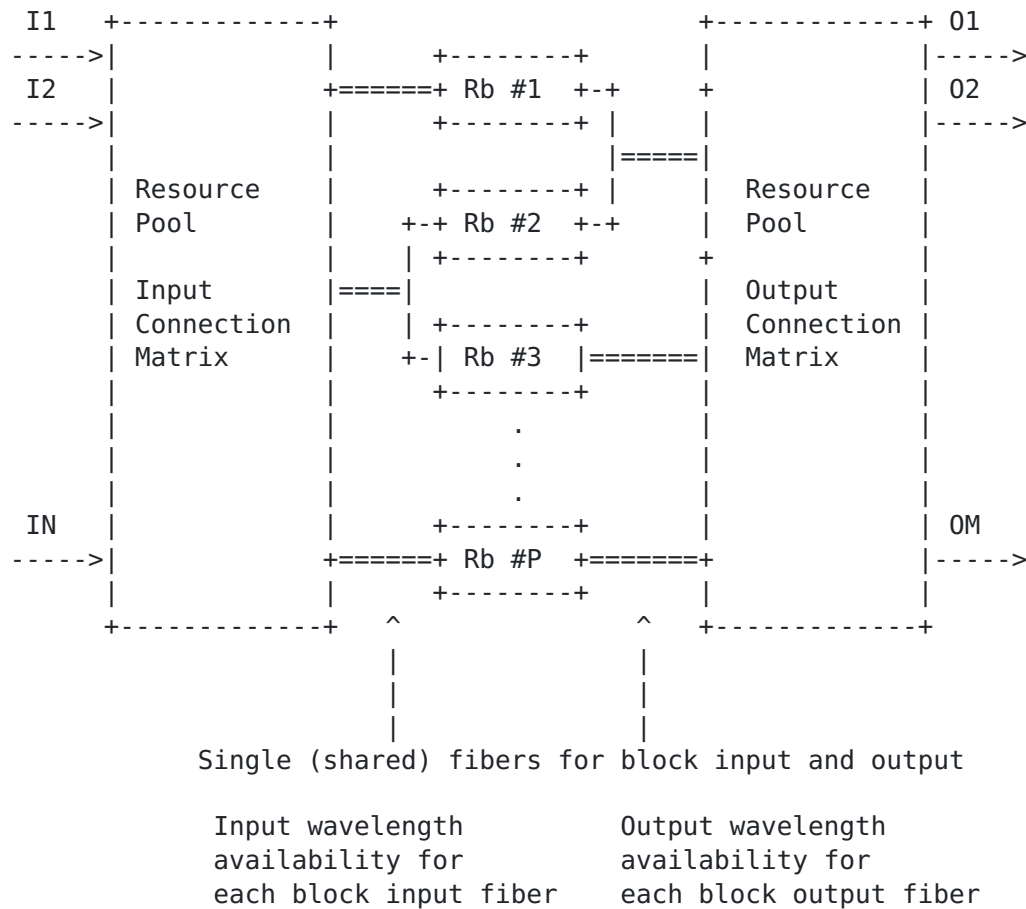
I1

I2

Resource Pool

Input Connection Matrix

Rb #1

Rb #2

Rb #3

.
.
.

Rb #P

IN

O1

O2

Resource Pool

Output Connection Matrix

OM

Single (shared) fibers for block input and output

Input wavelength availability for each block input fiber

Output wavelength availability for each block output fiber